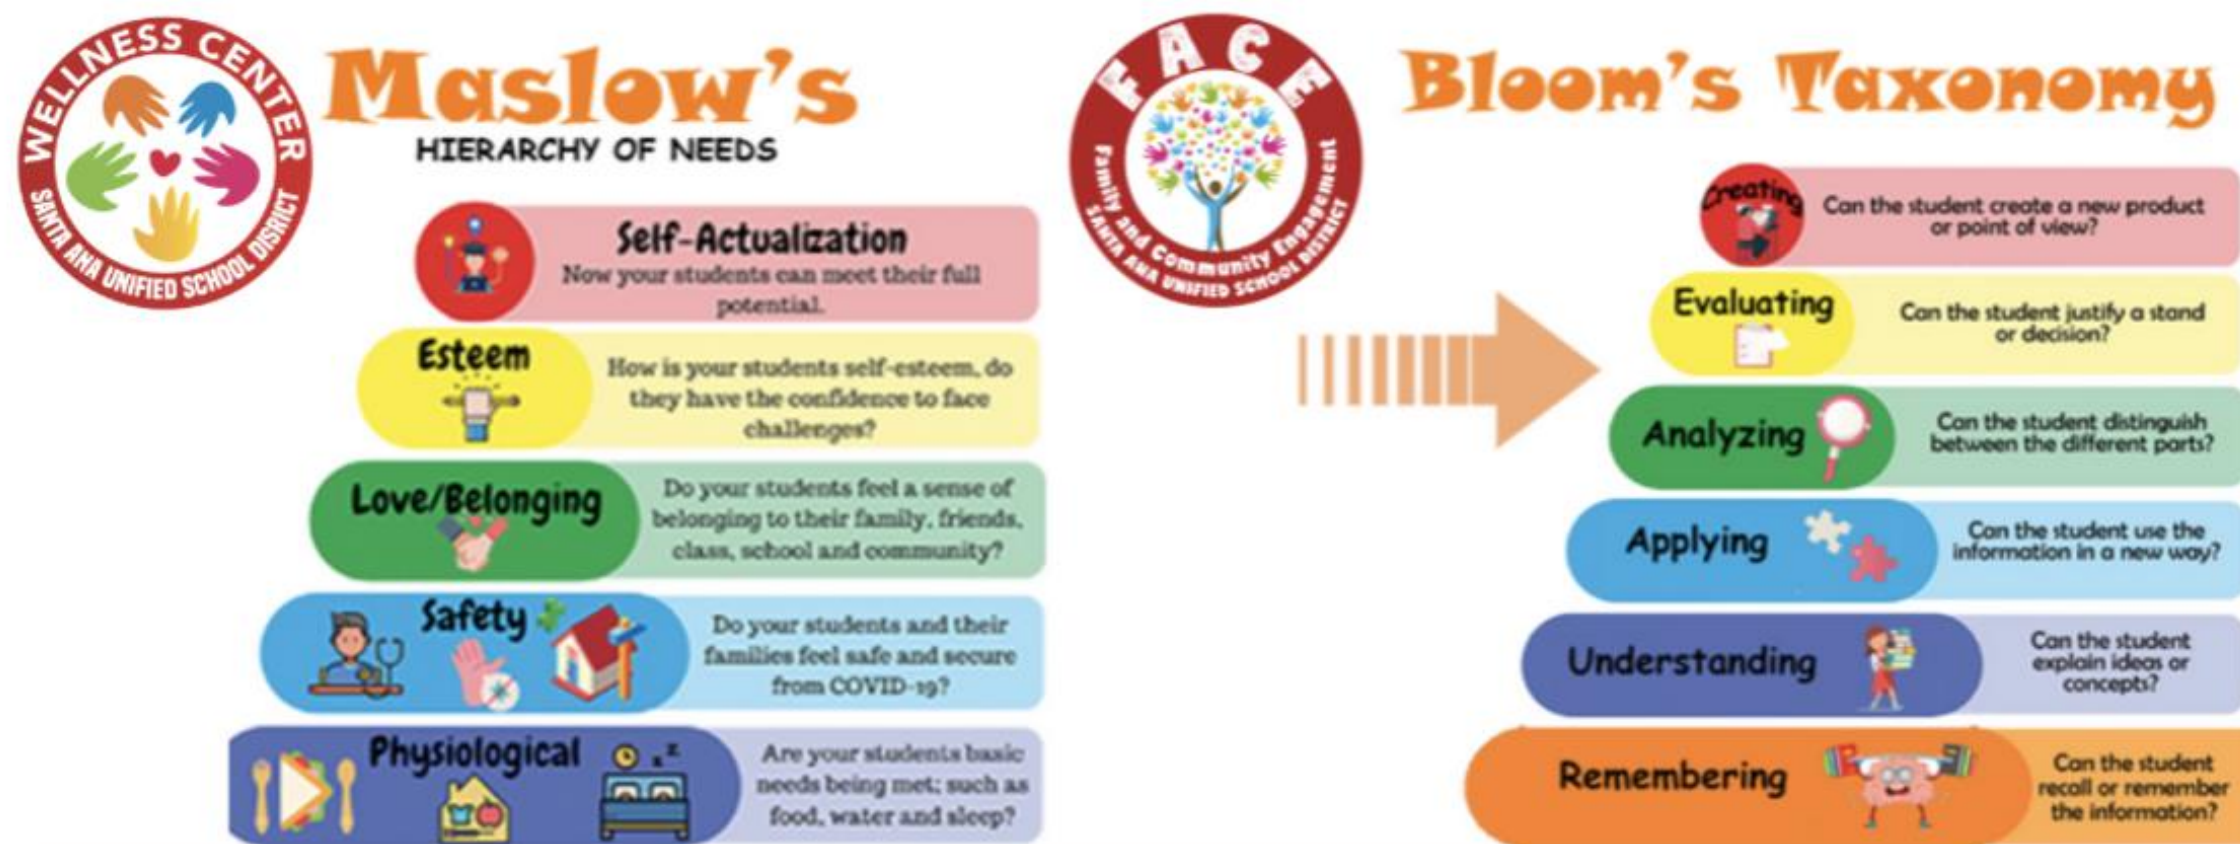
WELLNESS CENTER
SANTA ANA UNIFIED SCHOOL DISTRICT

Maslow's
HIERARCHY OF NEEDS

Self-Actualization
Now your students can meet their full potential.

Esteem
How is your students self-esteem, do they have the confidence to face challenges?

Love/Belonging
Do your students feel a sense of belonging to their family, friends, class, school and community?

Safety
Do your students and their families feel safe and secure from COVID-19?

Physiological
Are your students basic needs being met; such as food, water and sleep?

FACE
Family and Community Engagement
SANTA ANA UNIFIED SCHOOL DISTRICT

Bloom's Taxonomy

Creating
Can the student create a new product or point of view?

Evaluating
Can the student justify a stand or decision?

Analyzing
Can the student distinguish between the different parts?

Applying
Can the student use the information in a new way?

Understanding
Can the student explain ideas or concepts?

Remembering
Can the student recall or remember the information?